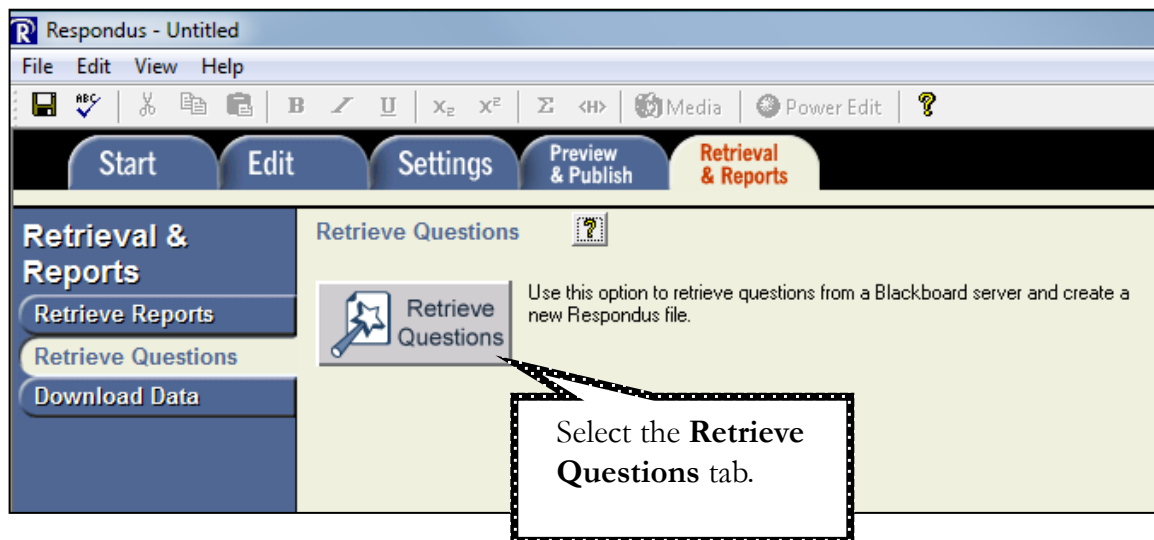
Respondus - Untitled

File Edit View Help

B I U $x_2$ $x^2$ Σ ‹H› Media Power Edit ?

Start Edit Settings Preview & Publish Retrieval & Reports

Retrieval & Reports

Retrieve Reports

Retrieve Questions

Download Data

Retrieve Questions ?

Retrieve Questions

Use this option to retrieve questions from a Blackboard server and create a new Respondus file.

Select the **Retrieve Questions** tab.